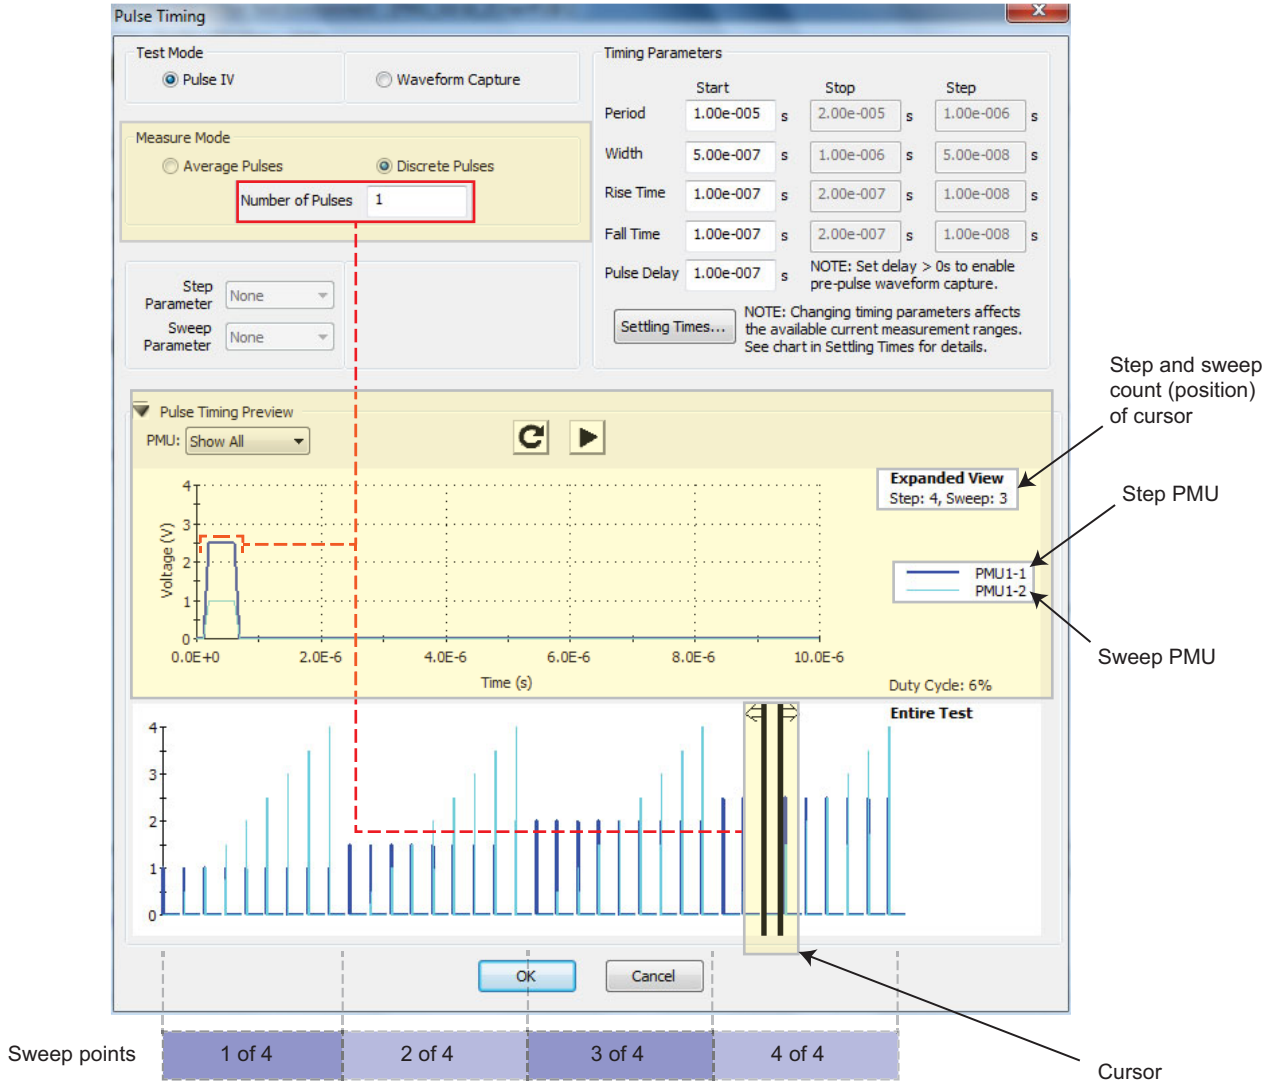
Pulse Timing

Test Mode
Pulse IV
Waveform Capture

Measure Mode
Average Pulses
Discrete Pulses
Number of Pulses 1

Step Parameter None
Sweep Parameter None

Timing Parameters

| | Start | | Stop | | Step | |
|---|---|---|---|---|---|---|
| Period | 1.00e-005 | s | 2.00e-005 | s | 1.00e-006 | s |
| Width | 5.00e-007 | s | 1.00e-006 | s | 5.00e-008 | s |
| Rise Time | 1.00e-007 | s | 2.00e-007 | s | 1.00e-008 | s |
| Fall Time | 1.00e-007 | s | 2.00e-007 | s | 1.00e-008 | s |
| Pulse Delay | 1.00e-007 | s | | | | |

NOTE: Set delay > 0s to enable pre-pulse waveform capture.

Settling Times...

NOTE: Changing timing parameters affects the available current measurement ranges. See chart in Settling Times for details.

Pulse Timing Preview
PMU: Show All

Expanded View
Step: 4, Sweep: 3

Voltage (V)
4
3
2
1
0
0.0E+0
2.0E-6
4.0E-6
6.0E-6
8.0E-6
10.0E-6
Time (s)

PMU1-1
PMU1-2

Duty Cycle: 6%

Entire Test
4
3
2
1
0

OK
Cancel

Step and sweep count (position) of cursor
Step PMU
Sweep PMU
Cursor

Sweep points
1 of 4
2 of 4
3 of 4
4 of 4